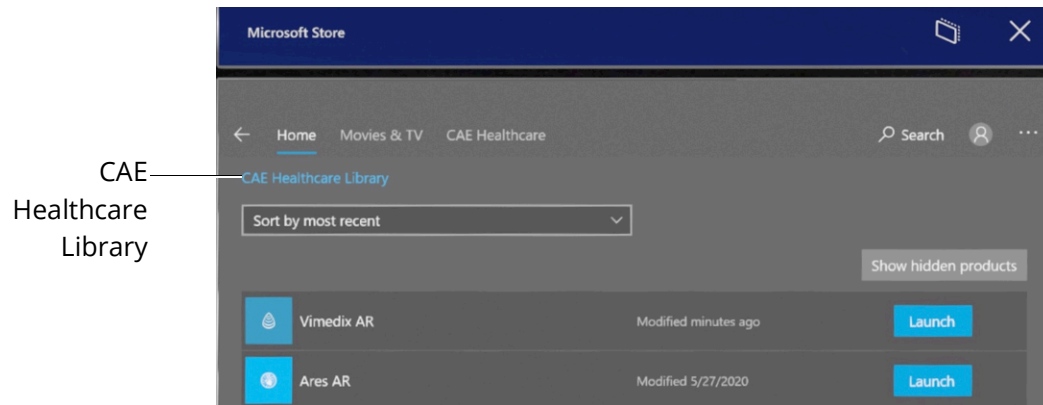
CAE Healthcare Library

Microsoft Store

Home Movies & TV CAE Healthcare

Search

CAE Healthcare Library

Sort by most recent

Show hidden products

Vimedix AR Modified minutes ago Launch

Ares AR Modified 5/27/2020 Launch